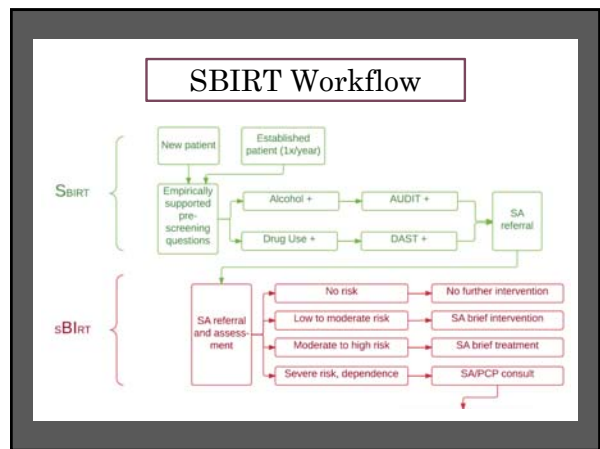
SBIRT Workflow

SBIRT

New patient

Established patient (1x/year)

Empirically supported pre-screening questions

Alcohol +

AUDIT +

Drug Use +

DAST +

SA referral

sBIRT

SA referral and assessment

No risk

No further intervention

Low to moderate risk

SA brief intervention

Moderate to high risk

SA brief treatment

Severe risk, dependence

SA/PCP consult